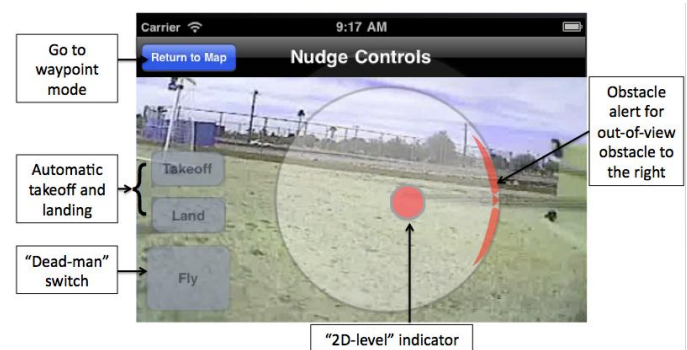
Carrier

9:17 AM

Go to waypoint mode

Return to Map

Nudge Controls

Obstacle alert for out-of-view obstacle to the right

Automatic takeoff and landing

Takeoff

Land

"Dead-man" switch

Fly

"2D-level" indicator